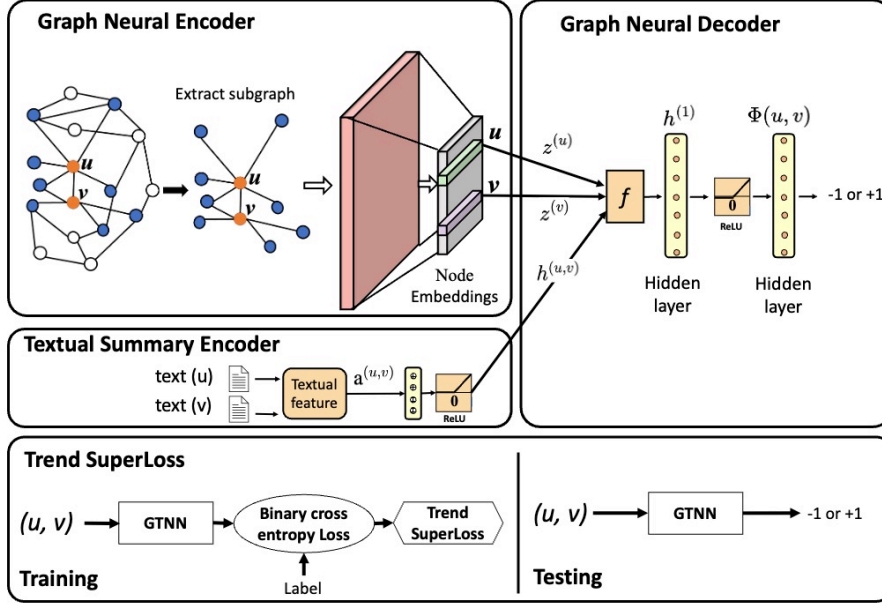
Graph Neural Encoder

Extract subgraph

$u$

$v$

$u$

$v$

$u$

$v$

Node Embeddings

Graph Neural Decoder

$z^{(u)}$

$z^{(v)}$

$h^{(u,v)}$

$f$

$h^{(1)}$

0

ReLU

$\Phi(u,v)$

-1 or +1

Hidden layer

Hidden layer

Textual Summary Encoder

text (u)

text (v)

Textual feature

$a^{(u,v)}$

0

ReLU

Trend SuperLoss

$(u, v)$

GTNN

Binary cross entropy Loss

Trend SuperLoss

Training

Label

$(u, v)$

GTNN

-1 or +1

Testing